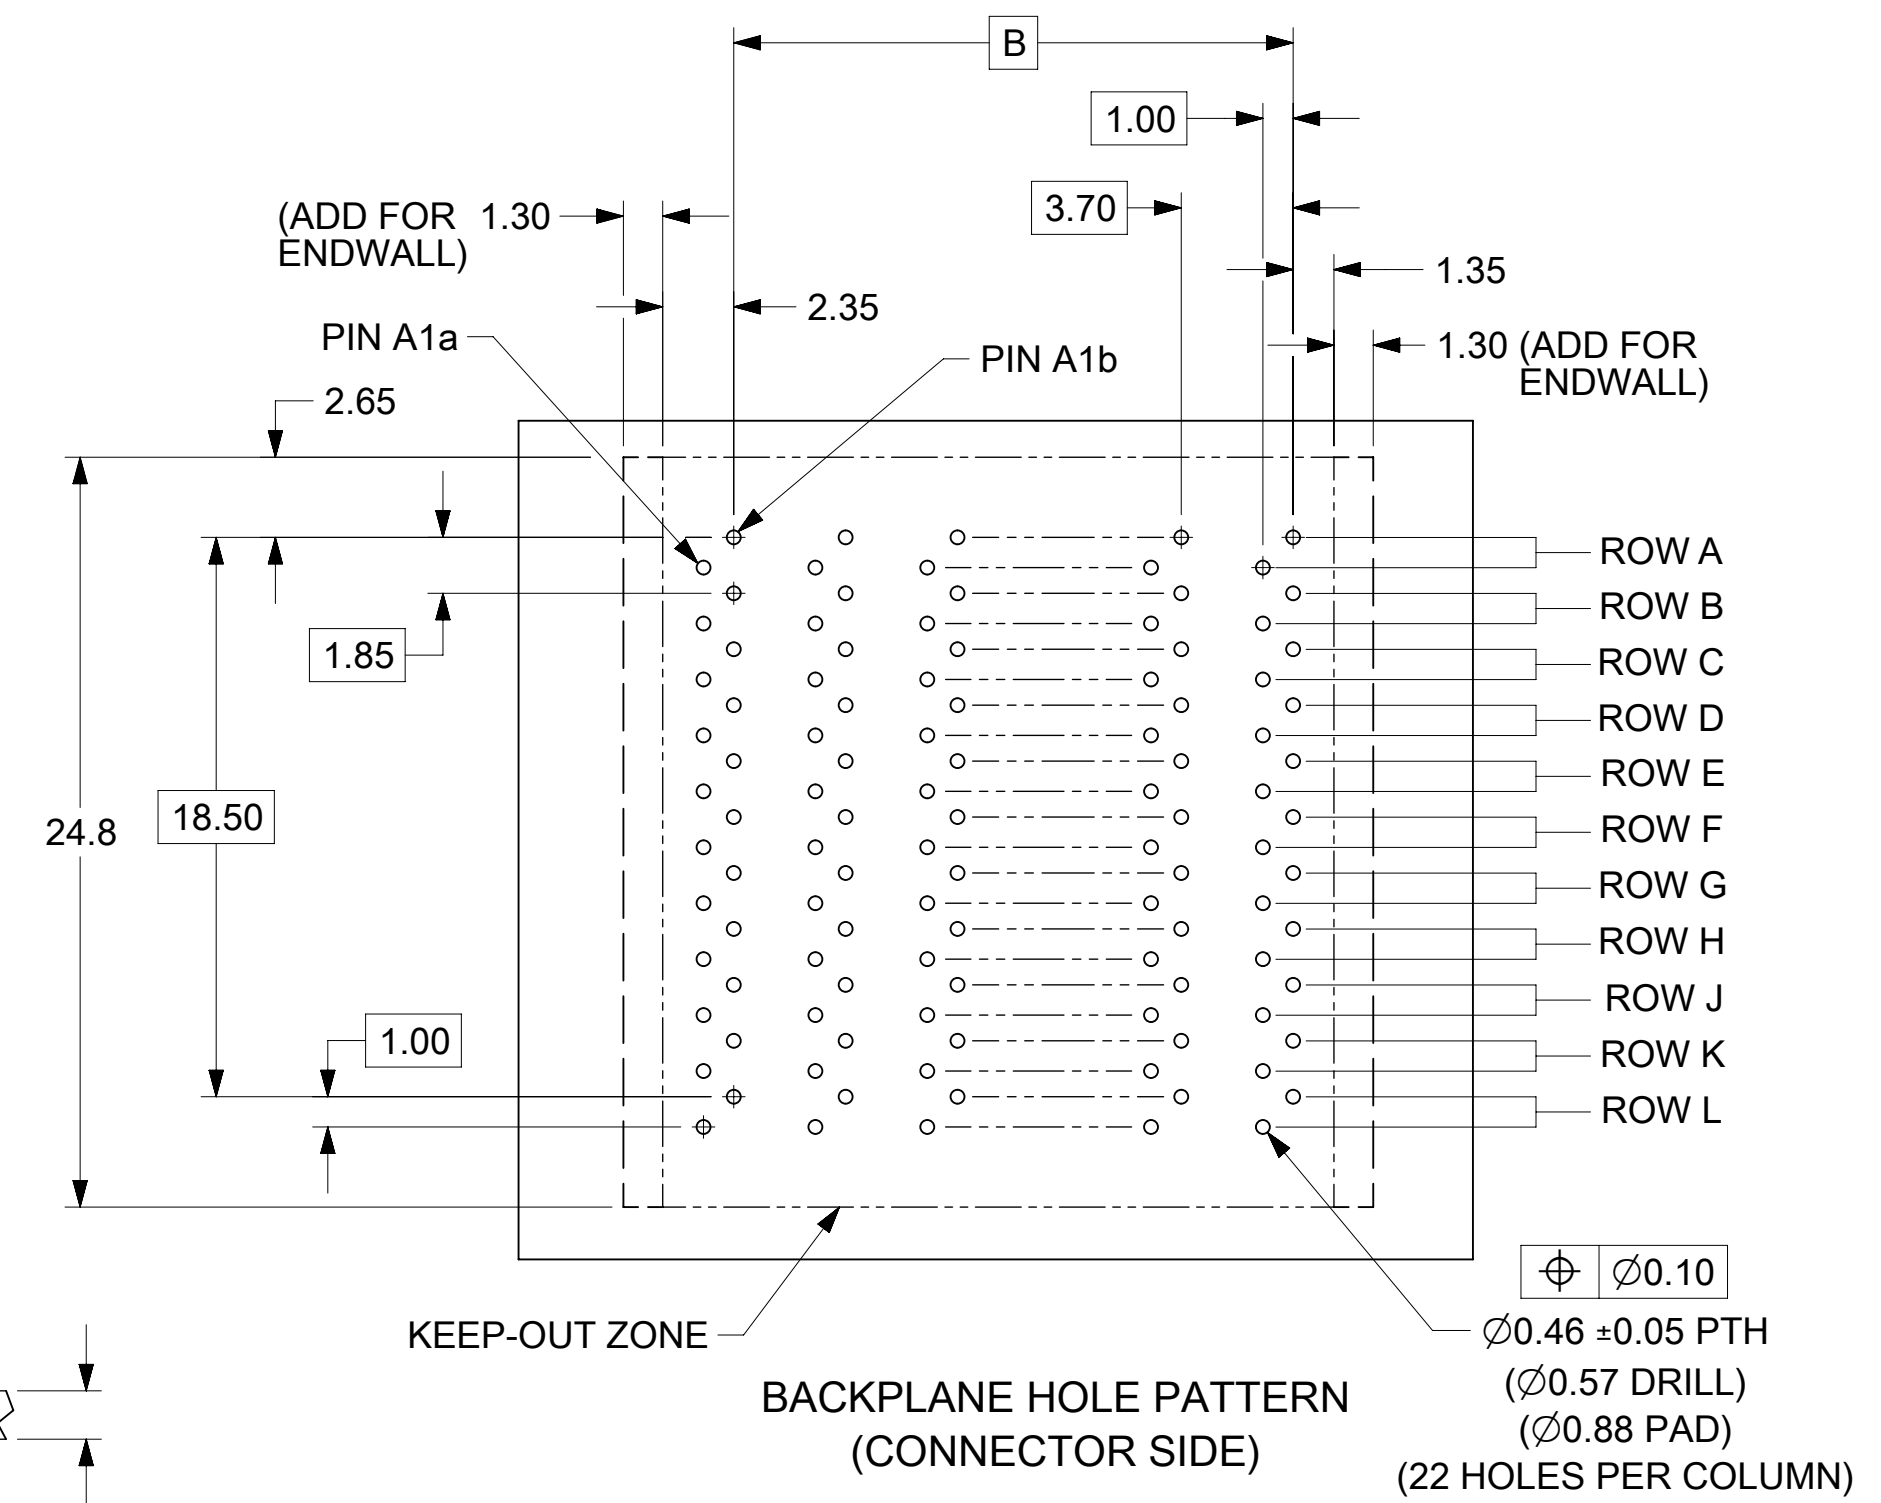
B

1.00

3.70

(ADD FOR ENDWALL) 1.30

1.35

2.35

1.30 (ADD FOR ENDWALL)

PIN A1a

PIN A1b

2.65

1.85

24.8

18.50

1.00

ROW A
ROW B
ROW C
ROW D
ROW E
ROW F
ROW G
ROW H
ROW J
ROW K
ROW L

$\oplus$ | $\varnothing$0.10

KEEP-OUT ZONE

$\varnothing$0.46 ±0.05 PTH
($\varnothing$0.57 DRILL)
($\varnothing$0.88 PAD)
(22 HOLES PER COLUMN)

BACKPLANE HOLE PATTERN
(CONNECTOR SIDE)